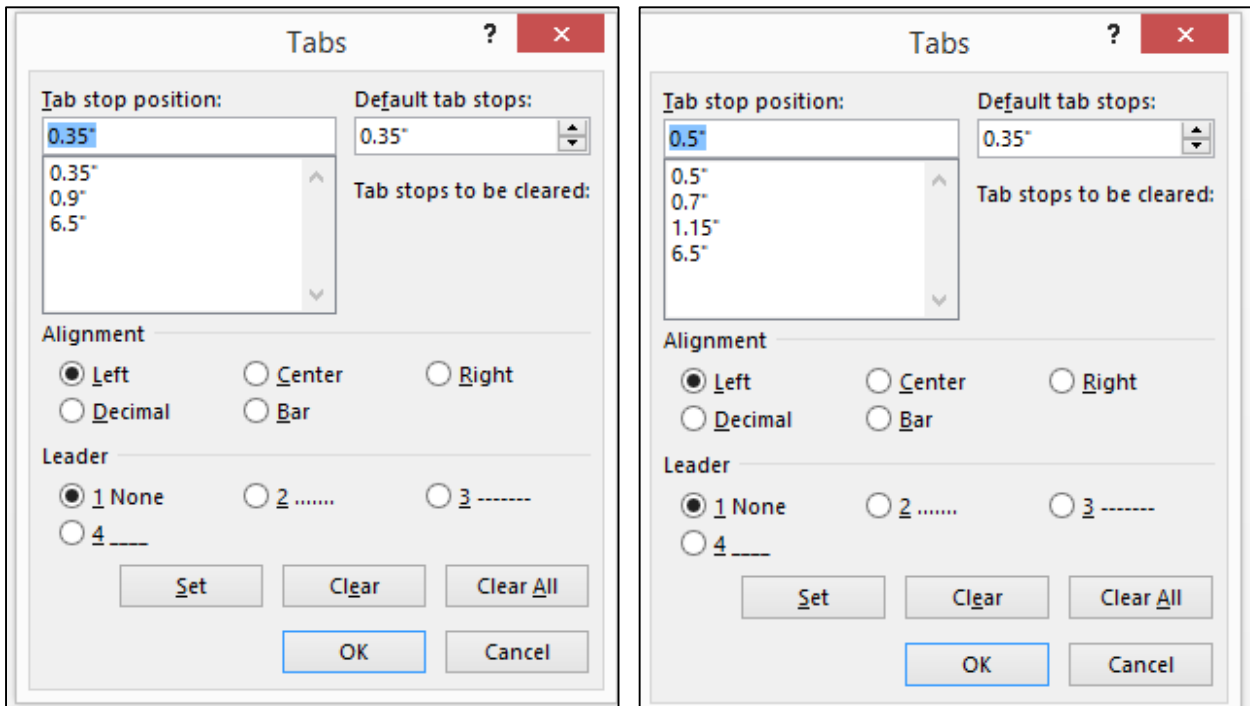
Tabs

?

×

Tab stop position:

0.35"

0.35"
0.9"
6.5"

Default tab stops:

0.35"

Tab stops to be cleared:

Alignment

Left

Center

Right

Decimal

Bar

Leader

1 None

2 .......

3 -------

4 ____

Set

Clear

Clear All

OK

Cancel

Tabs

?

×

Tab stop position:

0.5"

0.5"
0.7"
1.15"
6.5"

Default tab stops:

0.35"

Tab stops to be cleared:

Alignment

Left

Center

Right

Decimal

Bar

Leader

1 None

2 .......

3 -------

4 ____

Set

Clear

Clear All

OK

Cancel